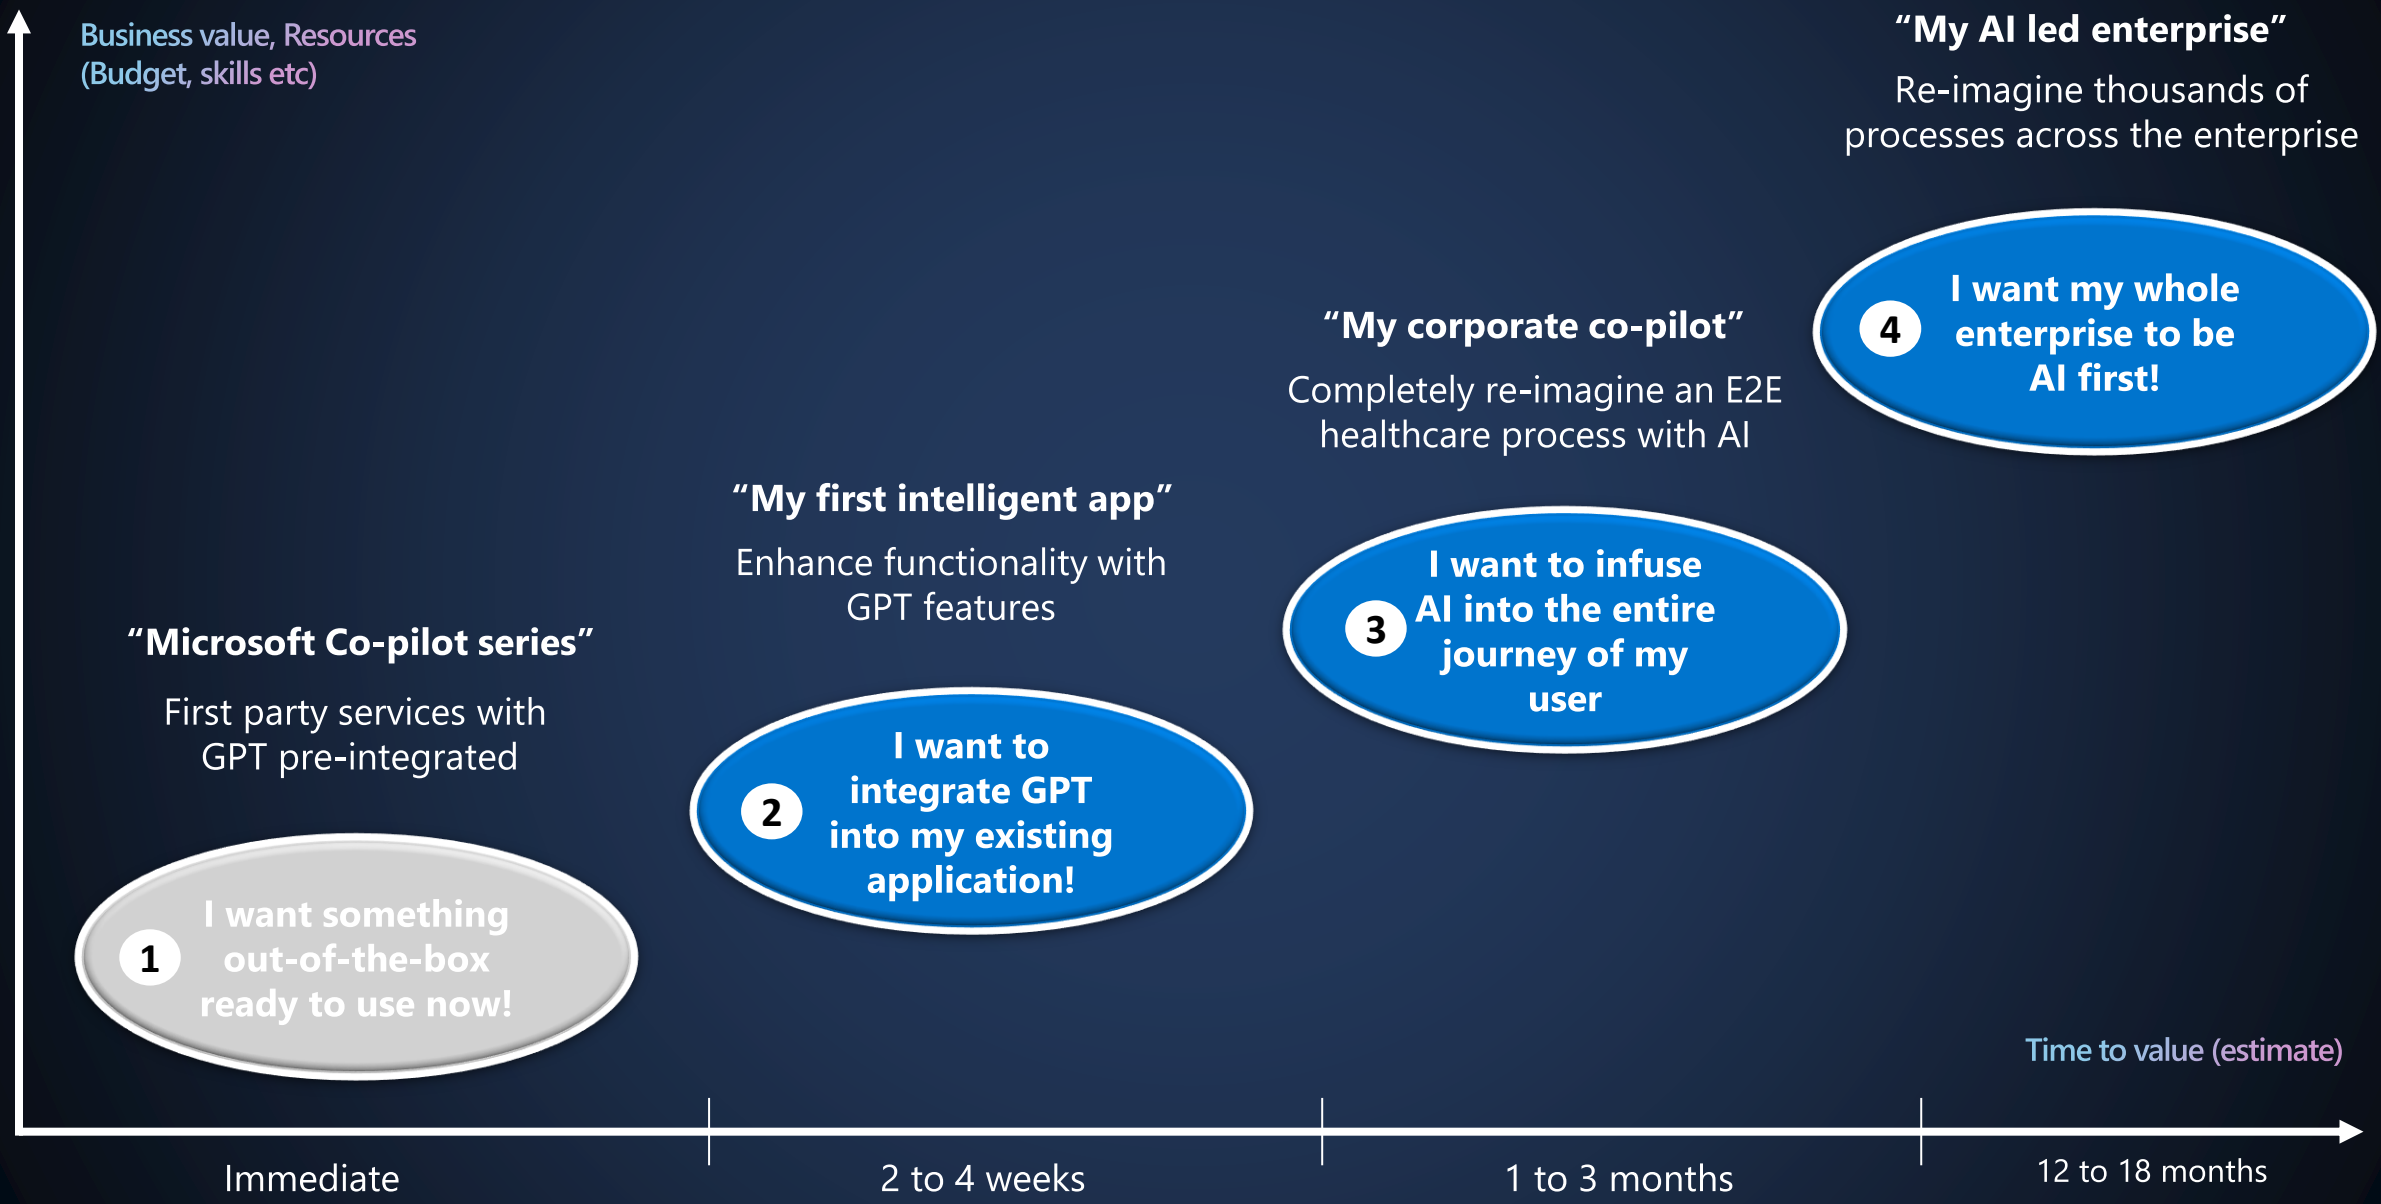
Business value, Resources (Budget, skills etc)

“My AI led enterprise”

Re-imagine thousands of processes across the enterprise

4 I want my whole enterprise to be AI first!

“My corporate co-pilot”

Completely re-imagine an E2E healthcare process with AI

3 I want to infuse AI into the entire journey of my user

“My first intelligent app”

Enhance functionality with GPT features

2 I want to integrate GPT into my existing application!

“Microsoft Co-pilot series”

First party services with GPT pre-integrated

1 I want something out-of-the-box ready to use now!

Time to value (estimate)

Immediate

2 to 4 weeks

1 to 3 months

12 to 18 months